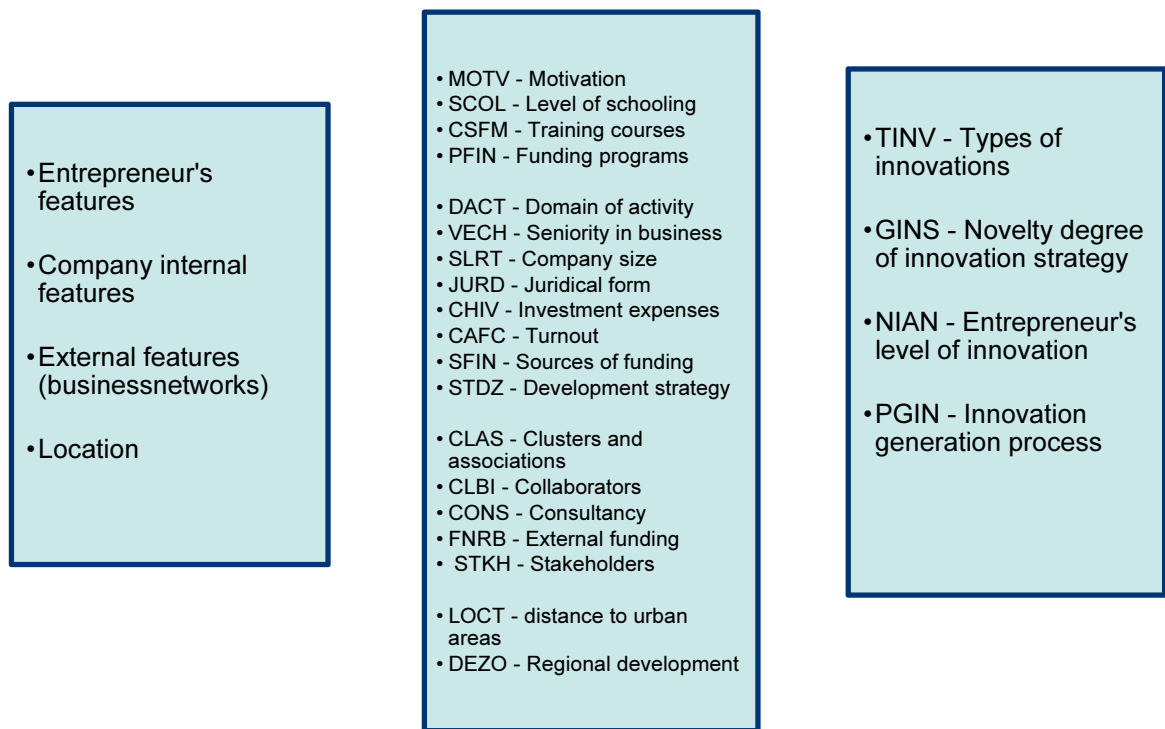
• Entrepreneur's features

• Company internal features

• External features (businessnetworks)

• Location

• MOTV - Motivation
• SCOL - Level of schooling
• CSFM - Training courses
• PFIN - Funding programs

• DACT - Domain of activity
• VECH - Seniority in business
• SLRT - Company size
• JURD - Juridical form
• CHIV - Investment expenses
• CAFC - Turnout
• SFIN - Sources of funding
• STDZ - Development strategy

• CLAS - Clusters and associations
• CLBI - Collaborators
• CONS - Consultancy
• FNRB - External funding
• STKH - Stakeholders

• LOCT - distance to urban areas
• DEZO - Regional development

• TINV - Types of innovations

• GINS - Novelty degree of innovation strategy

• NIAN - Entrepreneur's level of innovation

• PGIN - Innovation generation process